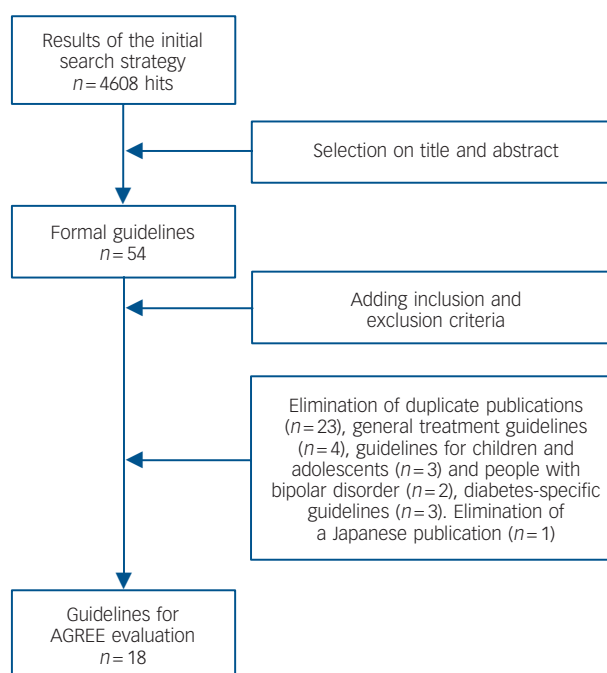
Results of the initial search strategy
$n = 4608$ hits

Selection on title and abstract

Formal guidelines
$n = 54$

Adding inclusion and exclusion criteria

Elimination of duplicate publications ($n = 23$), general treatment guidelines ($n = 4$), guidelines for children and adolescents ($n = 3$) and people with bipolar disorder ($n = 2$), diabetes-specific guidelines ($n = 3$). Elimination of a Japanese publication ($n = 1$)

Guidelines for AGREE evaluation
$n = 18$